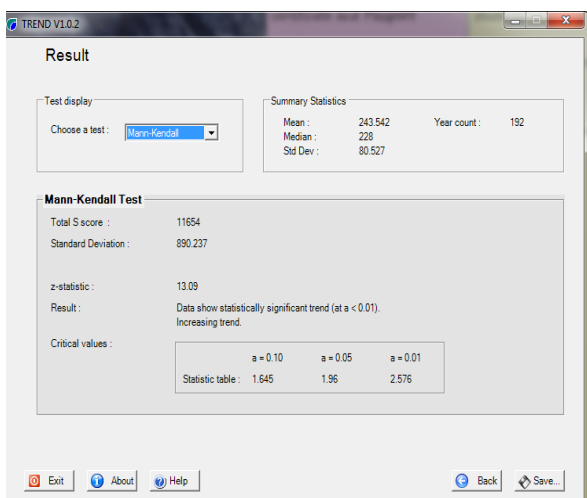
TREND V1.0.2

Result

Test display

Choose a test : Mann-Kendall

Summary Statistics

Mean : 243.542
Median : 228
Std Dev : 80.527

Year count : 192

Mann-Kendall Test

Total S score : 11654

Standard Deviation : 890.237

z-statistic : 13.09

Result : Data show statistically significant trend (at a < 0.01). Increasing trend.

Critical values :

| | a = 0.10 | a = 0.05 | a = 0.01 |
|---|---|---|---|
| Statistic table : | 1.645 | 1.96 | 2.576 |

Exit About Help Back Save...